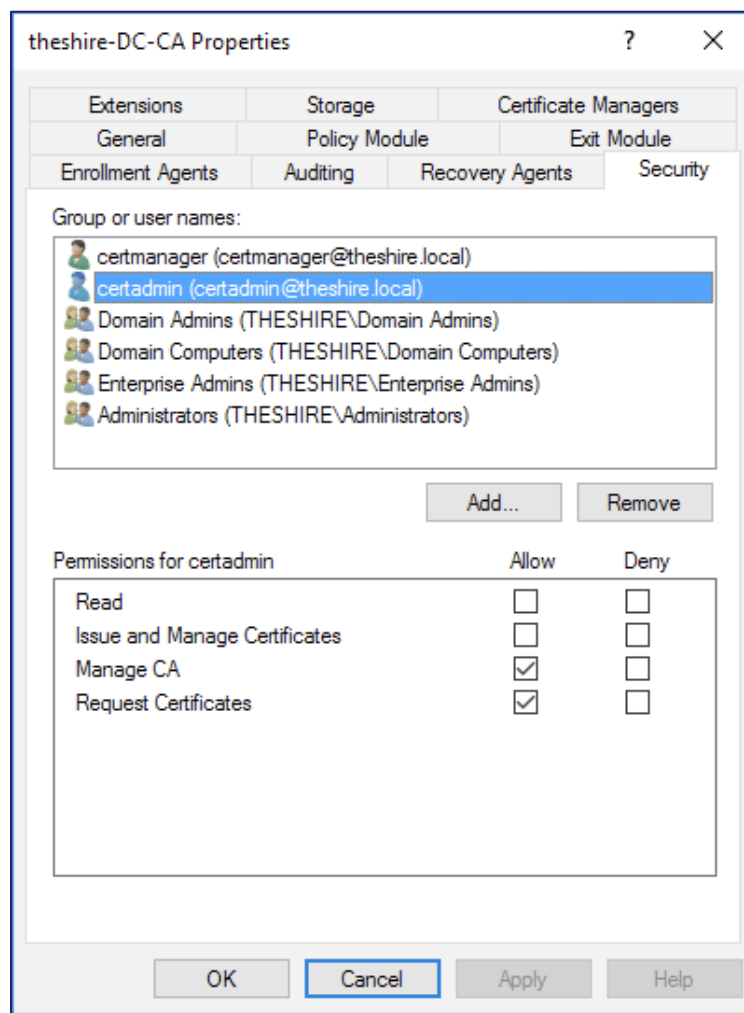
theshire-DC-CA Properties ? ✕

Extensions Storage Certificate Managers
General Policy Module Exit Module
Enrollment Agents Auditing Recovery Agents Security

Group or user names:

certmanager (certmanager@theshire.local)
certadmin (certadmin@theshire.local)
Domain Admins (THESHIRE\Domain Admins)
Domain Computers (THESHIRE\Domain Computers)
Enterprise Admins (THESHIRE\Enterprise Admins)
Administrators (THESHIRE\Administrators)

Add... Remove

| Permissions for certadmin | Allow | Deny |
|---|---|---|
| Read | ☐ | ☐ |
| Issue and Manage Certificates | ☐ | ☐ |
| Manage CA | ☑ | ☐ |
| Request Certificates | ☑ | ☐ |

OK Cancel Apply Help